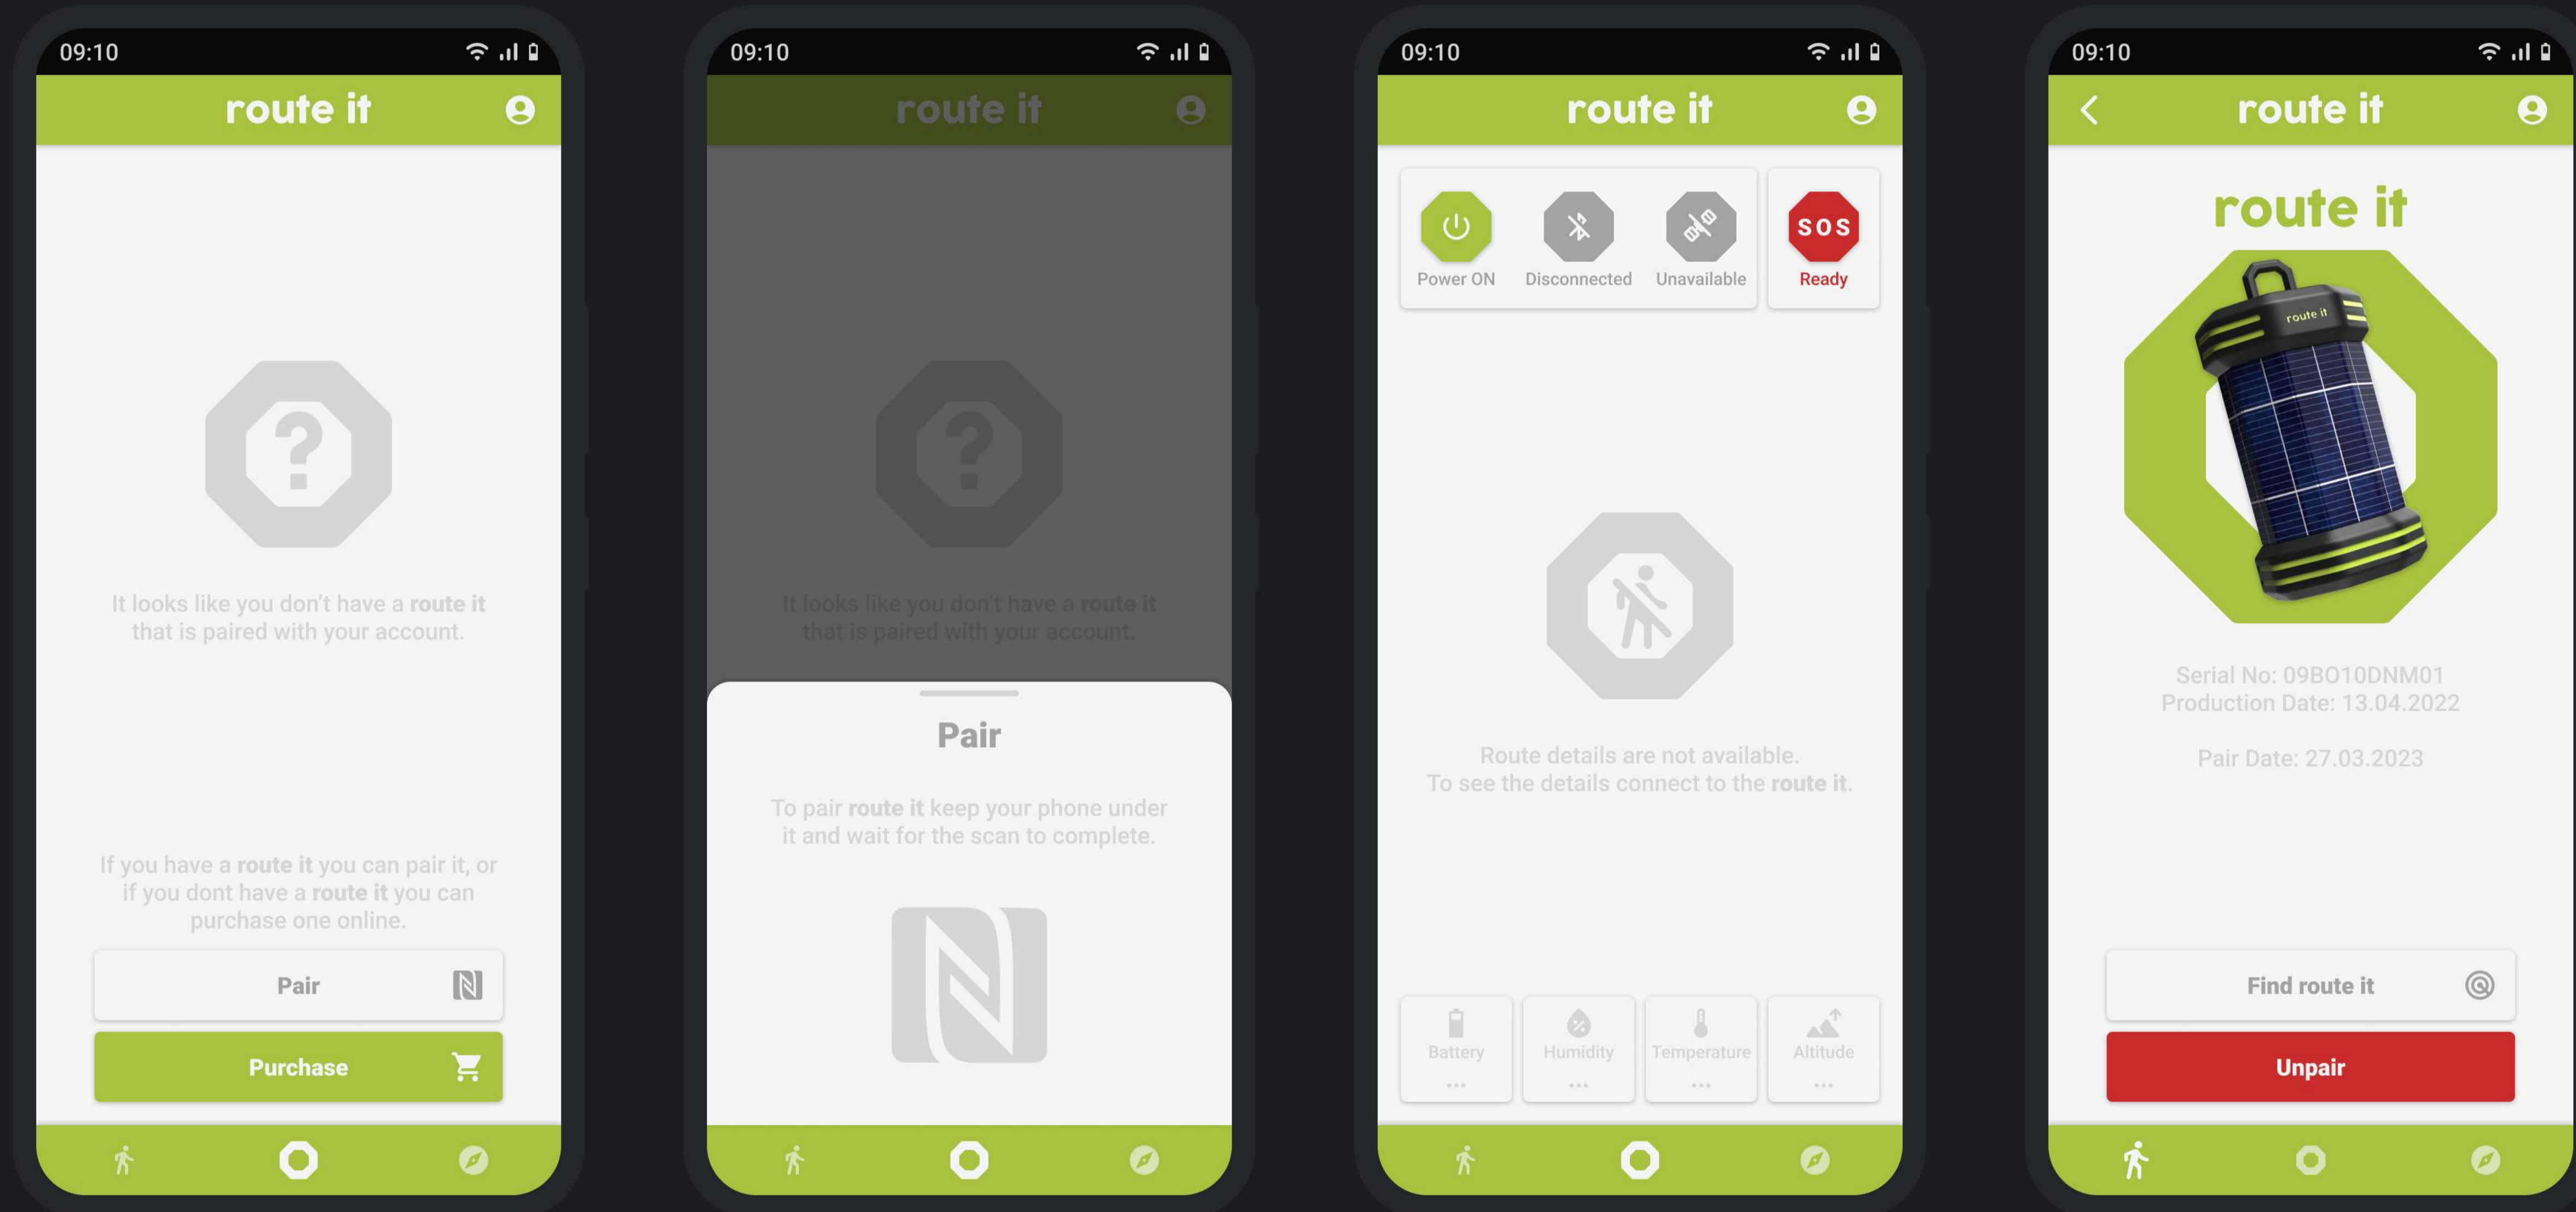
09:10

route it

It looks like you don't have a route it that is paired with your account.

If you have a route it you can pair it, or if you dont have a route it you can purchase one online.

Pair

Purchase

09:10

route it

It looks like you don't have a route it that is paired with your account.

Pair

To pair route it keep your phone under it and wait for the scan to complete.

09:10

route it

Power ON

Disconnected

Unavailable

SOS

Ready

Route details are not available. To see the details connect to the route it.

Battery
...

Humidity
...

Temperature
...

Altitude
...

09:10

route it

route it

route it

Serial No: 09BO10DNM01
Production Date: 13.04.2022

Pair Date: 27.03.2023

Find route it

Unpair